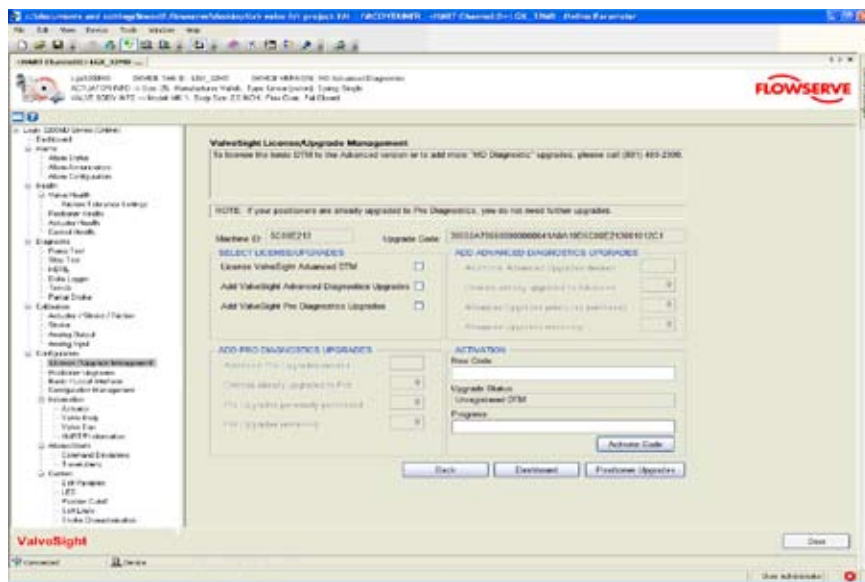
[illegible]
File Edit View Device Tools Window Help
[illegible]
FLOWSERVE
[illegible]
ValveSight License/Upgrade Management
To license the basic DTM to the Advanced version or to add more "HD Diagnostic" upgrades, please call (801) 489-2306.
NOTE: If your positioners are already upgraded to Pro Diagnostics, you do not need further upgrades.
Machine ID: 5C00E212
Upgrade Code: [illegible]
SELECT LICENSE/UPGRADES
License ValveSight Advanced DTM
Add ValveSight Advanced Diagnostics Upgrades
Add ValveSight Pro Diagnostics Upgrades
ADD ADVANCED DIAGNOSTICS UPGRADES
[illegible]
ADD PRO DIAGNOSTICS UPGRADES
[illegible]
ACTIVATION
Reg Code
Upgrade Status
Unregistered DTM
Progress
Activate Code
Back
Dashboard
Positioner Upgrades
ValveSight
Close
Connected
Device
User Administrator